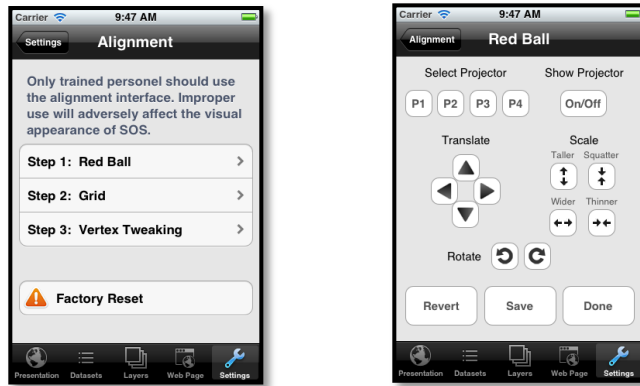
Carrier 9:47 AM

Settings Alignment

Only trained personel should use the alignment interface. Improper use will adversely affect the visual appearance of SOS.

Step 1: Red Ball

Step 2: Grid

Step 3: Vertex Tweaking

Factory Reset

Presentation Datasets Layers Web Page Settings

Carrier 9:47 AM

Alignment Red Ball

Select Projector

Show Projector

P1 P2 P3 P4

On/Off

Translate

Scale

Taller Squatter

Wider Thinner

Rotate

Revert Save Done

Presentation Datasets Layers Web Page Settings